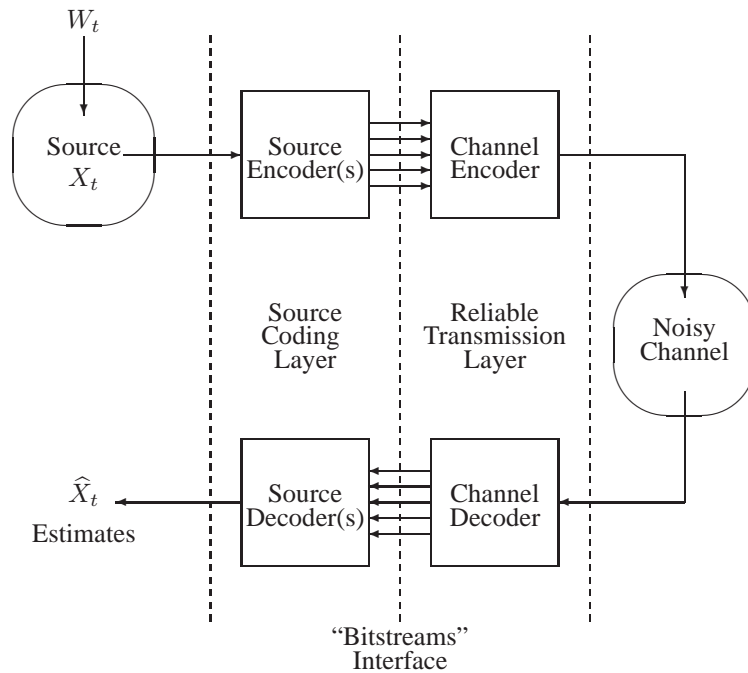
$W_t$

Source $X_t$

Source Encoder(s)

Channel Encoder

Source Coding Layer

Reliable Transmission Layer

Noisy Channel

$\widehat{X}_t$

Estimates

Source Decoder(s)

Channel Decoder

"Bitstreams" Interface